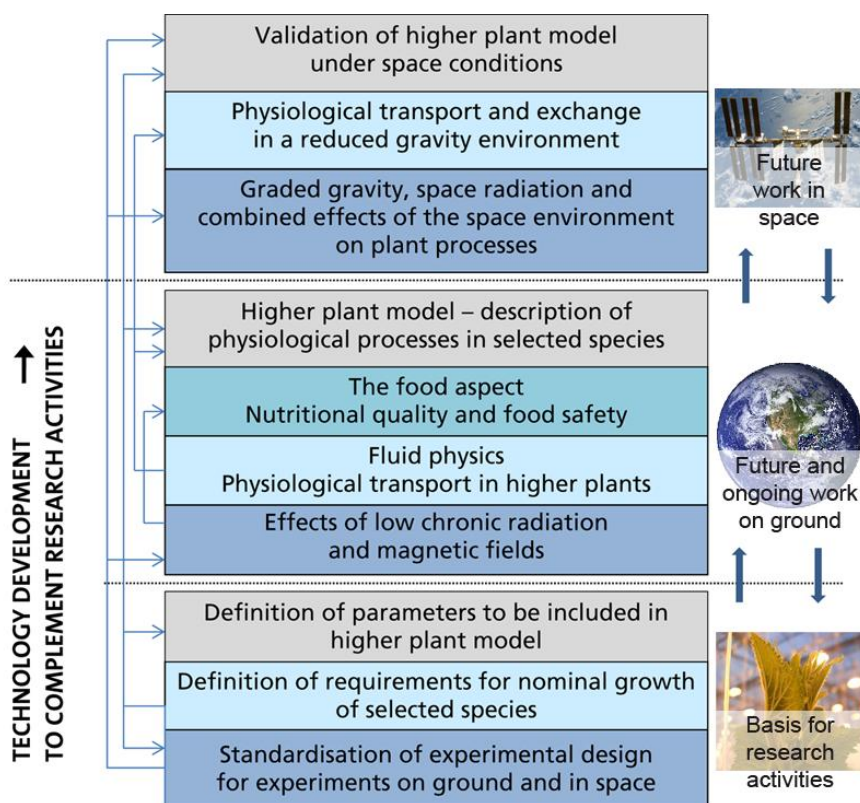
Validation of higher plant model under space conditions

Physiological transport and exchange in a reduced gravity environment

Graded gravity, space radiation and combined effects of the space environment on plant processes

Future work in space

Higher plant model – description of physiological processes in selected species

The food aspect
Nutritional quality and food safety

Fluid physics
Physiological transport in higher plants

Effects of low chronic radiation and magnetic fields

Future and ongoing work on ground

Definition of parameters to be included in higher plant model

Definition of requirements for nominal growth of selected species

Standardisation of experimental design for experiments on ground and in space

Basis for research activities

TECHNOLOGY DEVELOPMENT → TO COMPLEMENT RESEARCH ACTIVITIES